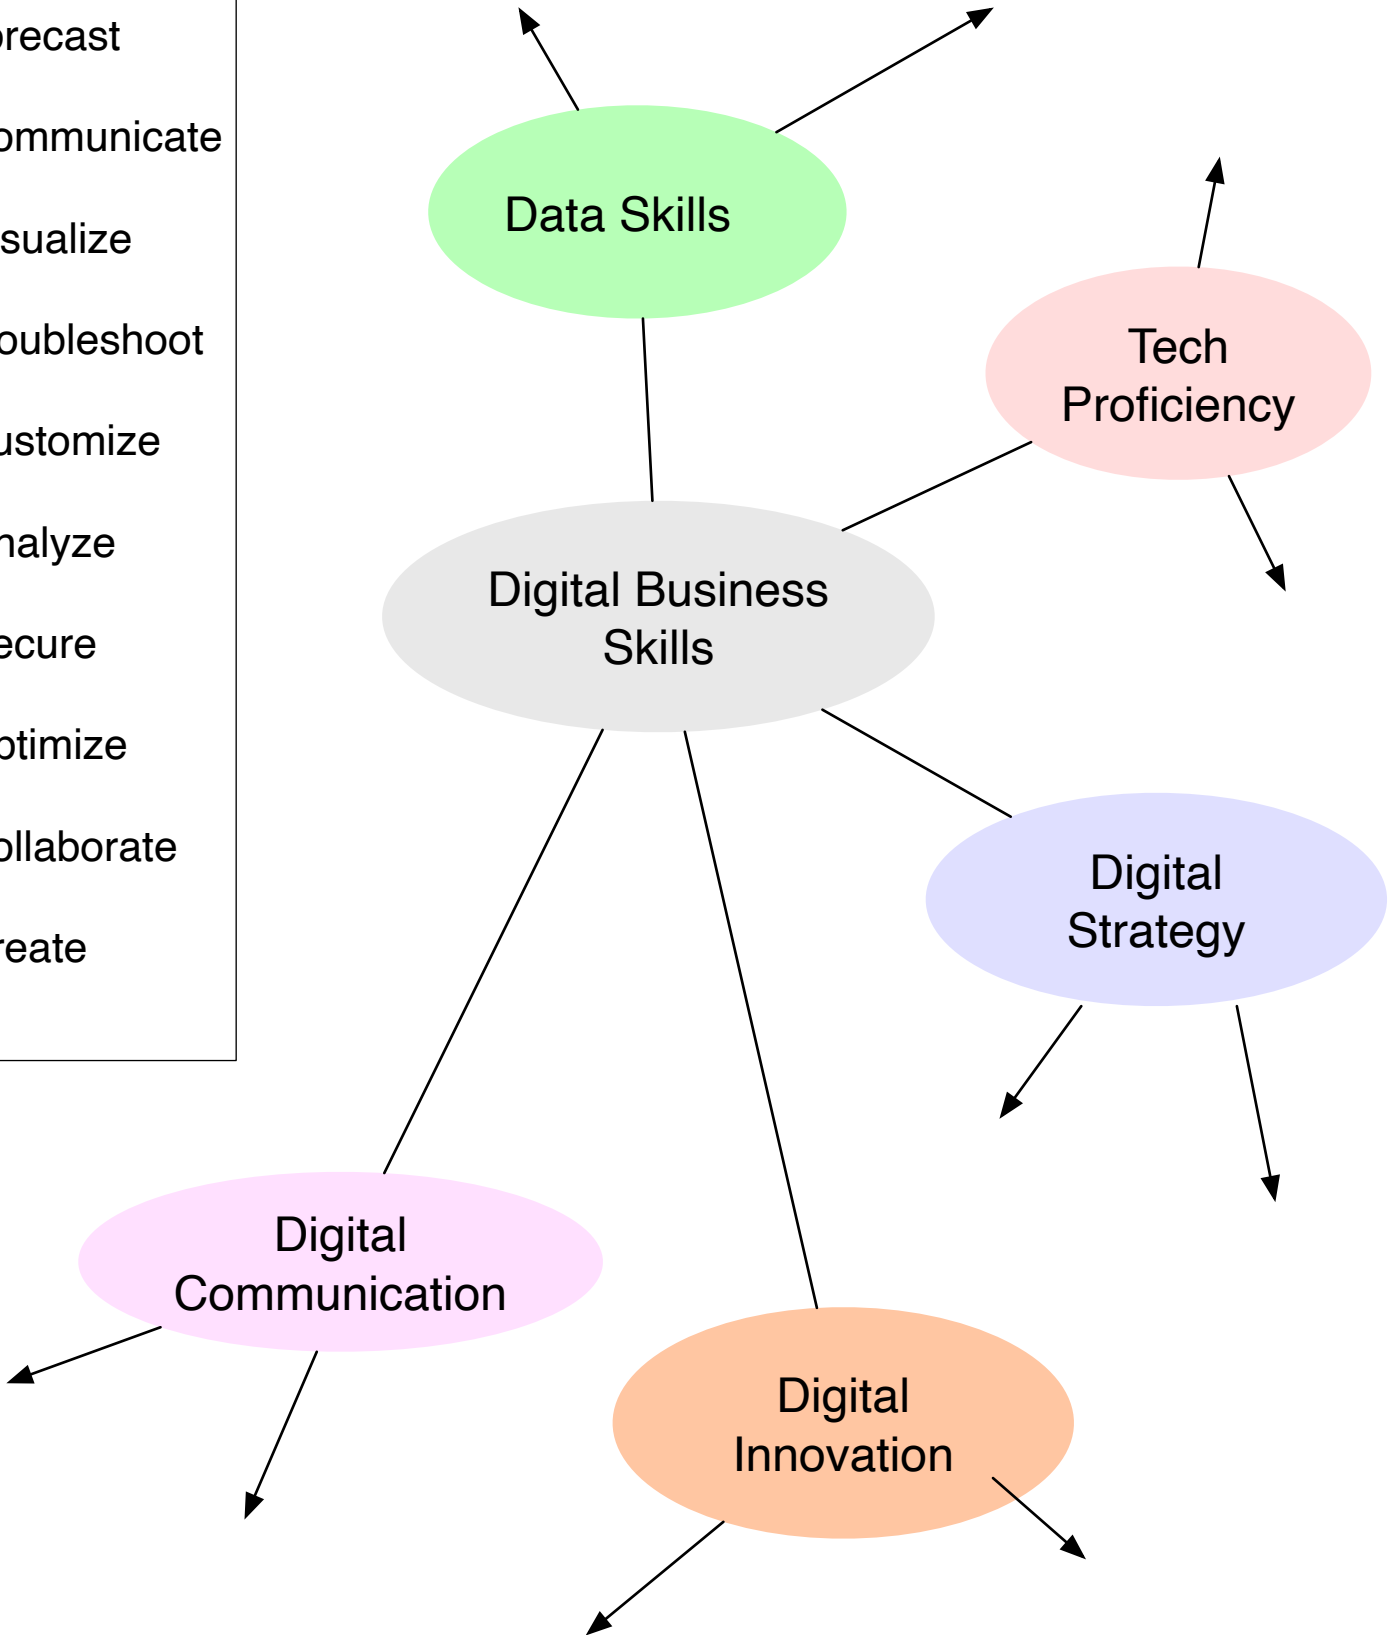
orecast
ommunicate
sualize
oubleshoot
ustomize
nalyze
ecure
ptimize
ollaborate
reate

Data Skills

Tech Proficiency

Digital Business Skills

Digital Strategy

Digital Communication

Digital Innovation